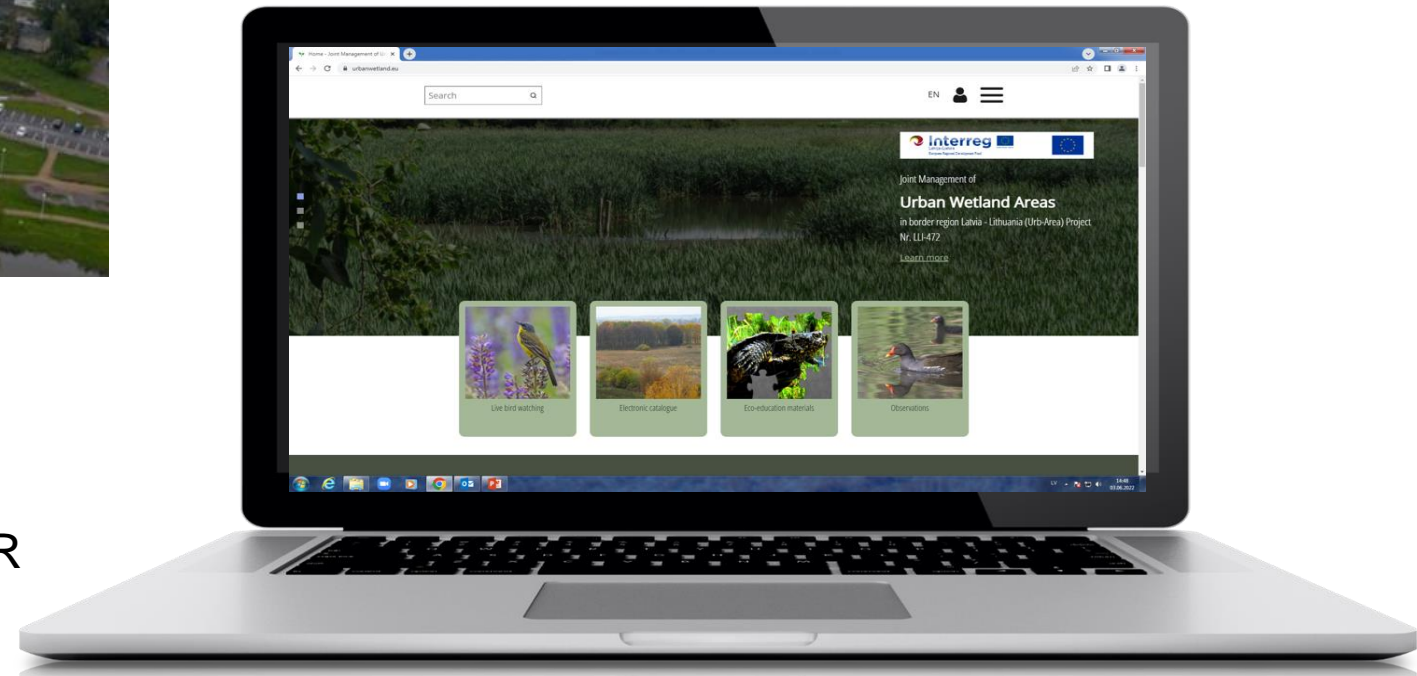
Home - Joint Management of U

urbanwetland.eu

Search

EN

Interreg

Joint Management of

Urban Wetland Areas

in border region Latvia - Lithuania (Urb-Area) Project Nr. LLI-472

Learn more

Live bird watching

Electronic catalogue

Eco-education materials

Observations

R